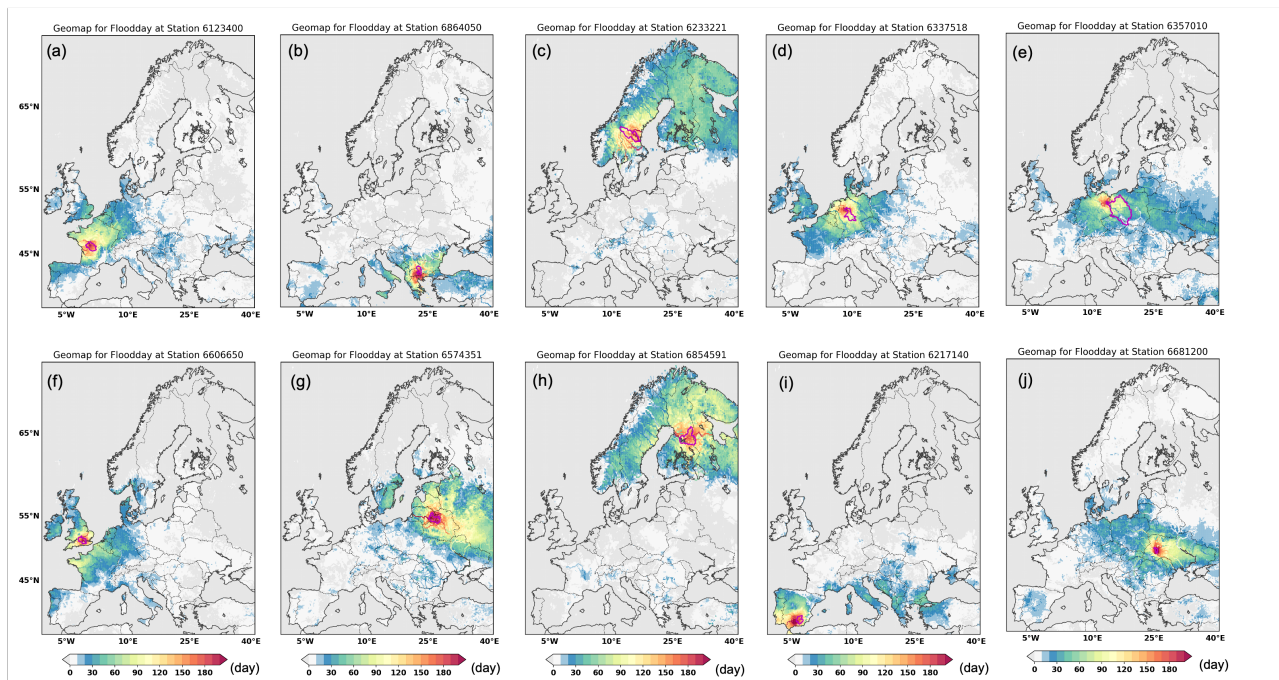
Geomap for Floodday at Station 6123400
(a)
65°N
55°N
45°N
5°W 10°E 25°E 40°E

Geomap for Floodday at Station 6864050
(b)
5°W 10°E 25°E 40°E

Geomap for Floodday at Station 6233221
(c)
5°W 10°E 25°E 40°E

Geomap for Floodday at Station 6337518
(d)
5°W 10°E 25°E 40°E

Geomap for Floodday at Station 6357010
(e)
5°W 10°E 25°E 40°E

Geomap for Floodday at Station 6606650
(f)
65°N
55°N
45°N
5°W 10°E 25°E 40°E

Geomap for Floodday at Station 6574351
(g)
5°W 10°E 25°E 40°E

Geomap for Floodday at Station 6854591
(h)
5°W 10°E 25°E 40°E

Geomap for Floodday at Station 6217140
(i)
5°W 10°E 25°E 40°E

Geomap for Floodday at Station 6681200
(j)
5°W 10°E 25°E 40°E

0 30 60 90 120 150 180 (day)

0 30 60 90 120 150 180 (day)

0 30 60 90 120 150 180 (day)

0 30 60 90 120 150 180 (day)

0 30 60 90 120 150 180 (day)